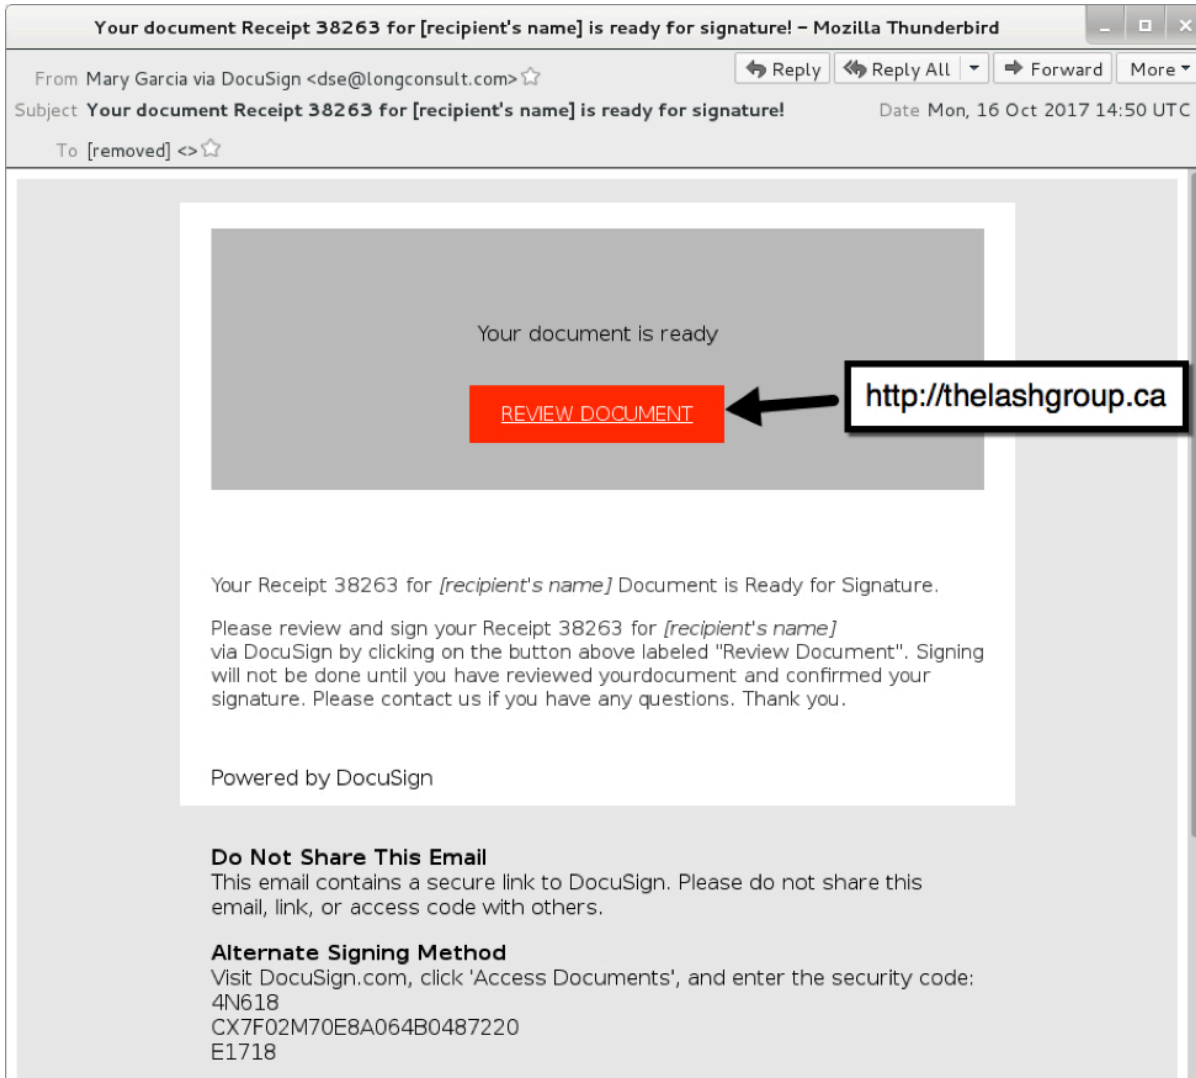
Your document Receipt 38263 for [recipient's name] is ready for signature! – Mozilla Thunderbird

From Mary Garcia via DocuSign <dse@longconsult.com>
Reply | Reply All | Forward | More
Subject Your document Receipt 38263 for [recipient's name] is ready for signature!
Date Mon, 16 Oct 2017 14:50 UTC
To [removed] <>

Your document is ready

REVIEW DOCUMENT

http://thelashgroup.ca

Your Receipt 38263 for [recipient's name] Document is Ready for Signature.

Please review and sign your Receipt 38263 for [recipient's name] via DocuSign by clicking on the button above labeled "Review Document". Signing will not be done until you have reviewed yourdocument and confirmed your signature. Please contact us if you have any questions. Thank you.

Powered by DocuSign

Do Not Share This Email
This email contains a secure link to DocuSign. Please do not share this email, link, or access code with others.

Alternate Signing Method
Visit DocuSign.com, click 'Access Documents', and enter the security code:
4N618
CX7F02M70E8A064B0487220
E1718